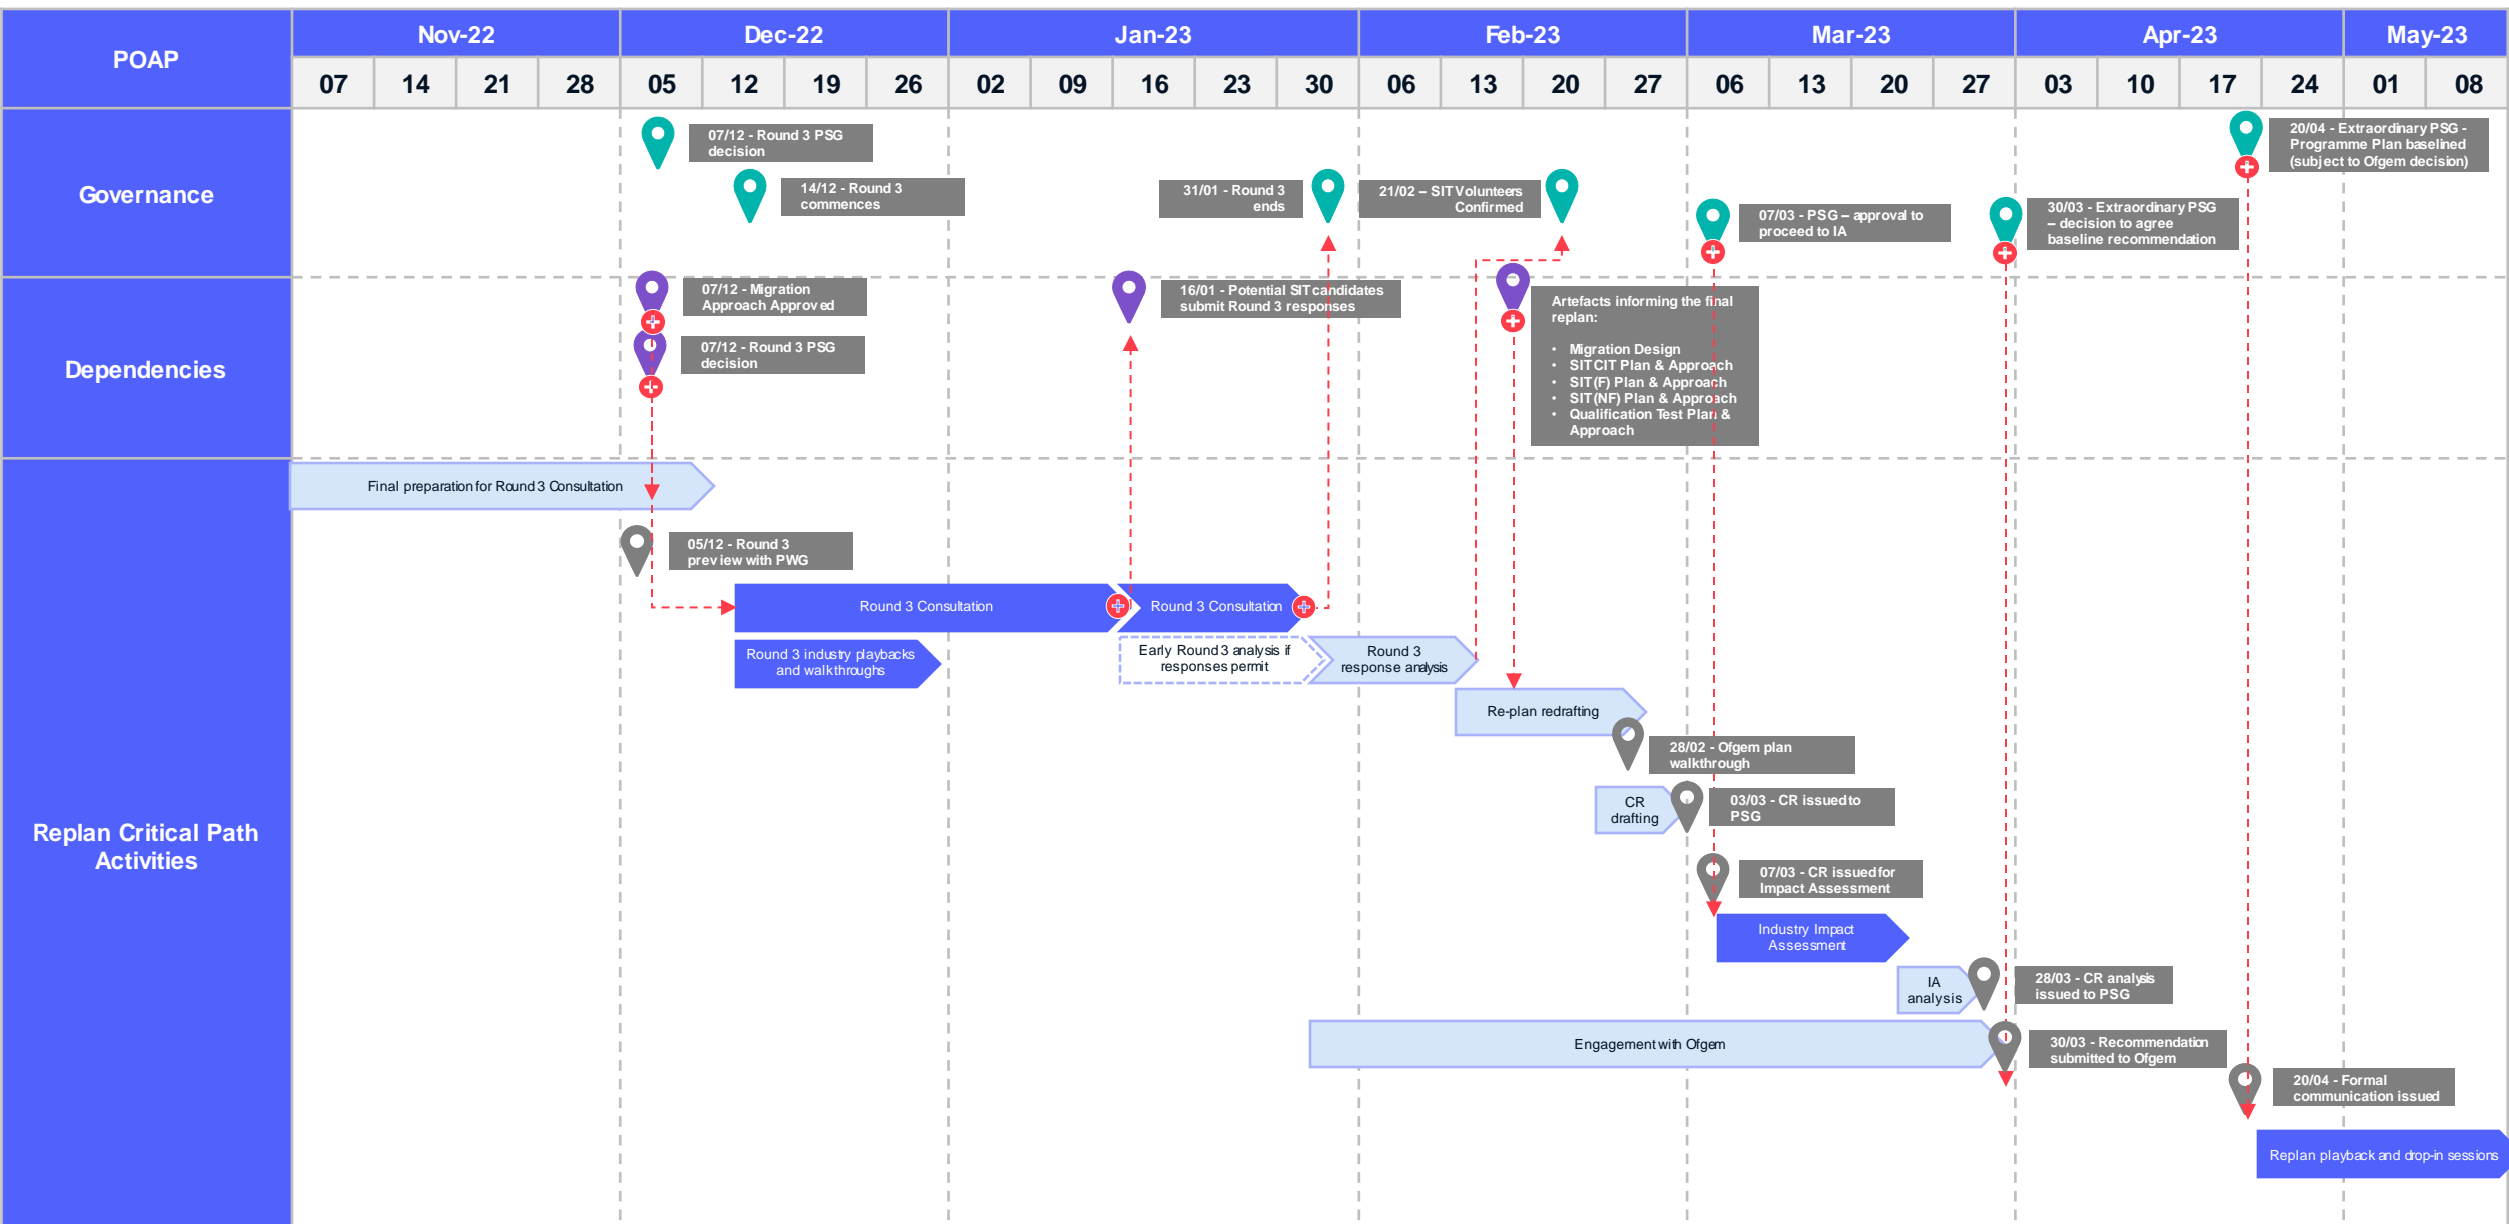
POAP

| Nov-22 | | | | Dec-22 | | | | Jan-23 | | | | | Feb-23 | | | | Mar-23 | | | | Apr-23 | | | | May-23 | |
|---|---|---|---|---|---|---|---|---|---|---|---|---|---|---|---|---|---|---|---|---|---|---|---|---|---|---|
| 07 | 14 | 21 | 28 | 05 | 12 | 19 | 26 | 02 | 09 | 16 | 23 | 30 | 06 | 13 | 20 | 27 | 06 | 13 | 20 | 27 | 03 | 10 | 17 | 24 | 01 | 08 |

Governance

07/12 - Round 3 PSG decision

14/12 - Round 3 commences

31/01 - Round 3 ends

21/02 – SIT Volunteers Confirmed

07/03 - PSG – approval to proceed to IA

30/03 - Extraordinary PSG – decision to agree baseline recommendation

20/04 - Extraordinary PSG - Programme Plan baselined (subject to Ofgem decision)

Dependencies

07/12 - Migration Approach Approved

07/12 - Round 3 PSG decision

16/01 - Potential SIT candidates submit Round 3 responses

Artefacts informing the final replan:
• Migration Design
• SITCIT Plan & Approach
• SIT(F) Plan & Approach
• SIT(NF) Plan & Approach
• Qualification Test Plan & Approach

Replan Critical Path Activities

Final preparation for Round 3 Consultation

05/12 - Round 3 preview with PWG

Round 3 Consultation

Round 3 Consultation

Round 3 industry playbacks and walkthroughs

Early Round 3 analysis if responses permit

Round 3 response analysis

Re-plan redrafting

28/02 - Ofgem plan walkthrough

CR drafting

03/03 - CR issued to PSG

07/03 - CR issued for Impact Assessment

Industry Impact Assessment

IA analysis

28/03 - CR analysis issued to PSG

Engagement with Ofgem

30/03 - Recommendation submitted to Ofgem

20/04 - Formal communication issued

Replan playback and drop-in sessions